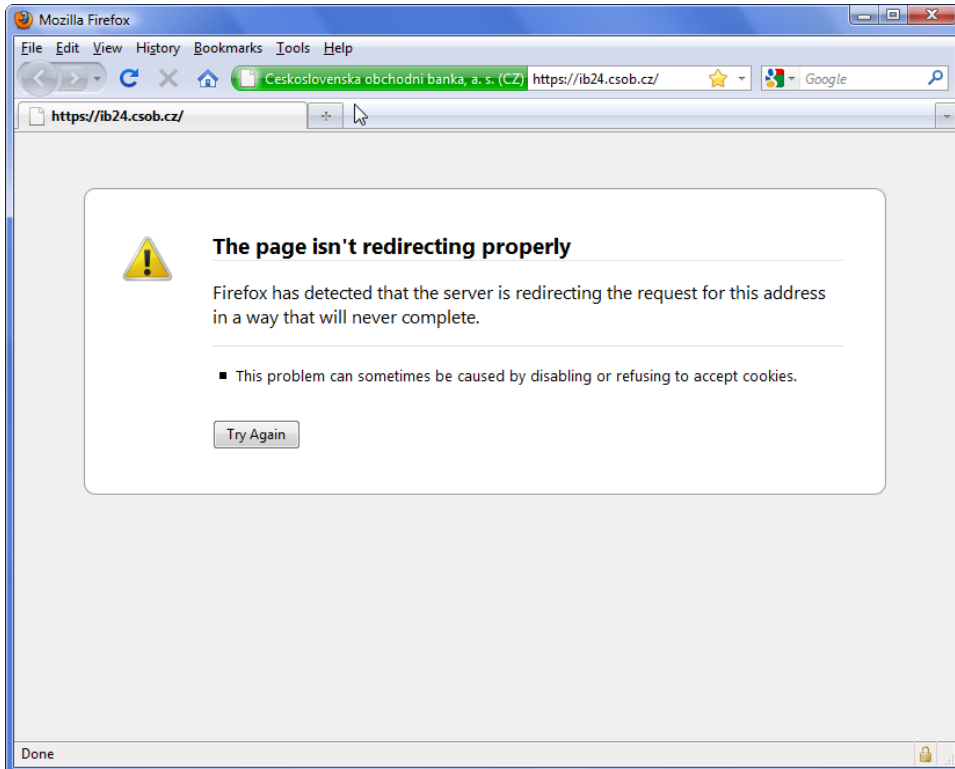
Mozilla Firefox

File Edit View History Bookmarks Tools Help

Ceskoslovenska obchodni banka, a. s. (CZ) https://ib24.csob.cz/

Google

https://ib24.csob.cz/

+

The page isn't redirecting properly

Firefox has detected that the server is redirecting the request for this address in a way that will never complete.

This problem can sometimes be caused by disabling or refusing to accept cookies.

Try Again

Done